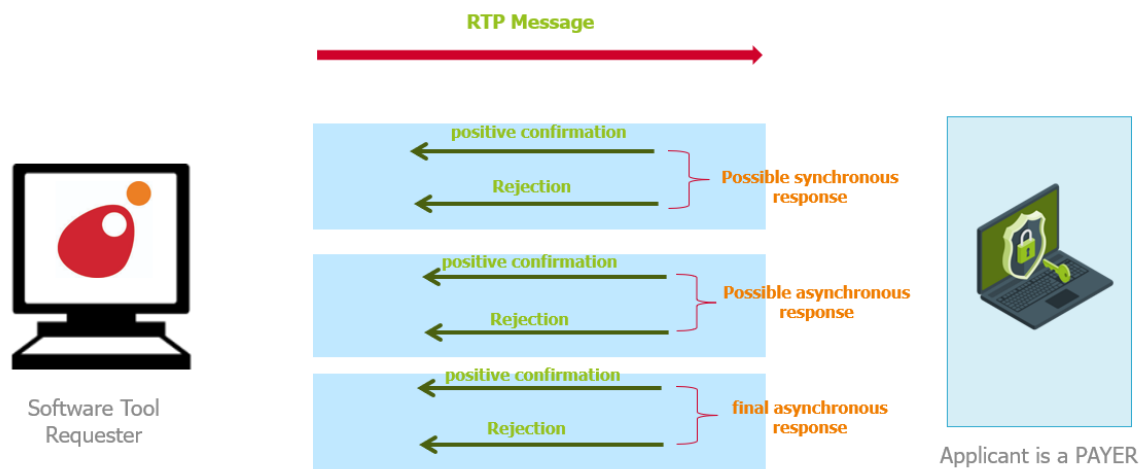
RTP Message

positive confirmation

Rejection

Possible synchronous response

positive confirmation

Rejection

Possible asynchronous response

positive confirmation

Rejection

final asynchronous response

Software Tool Requester

Applicant is a PAYER